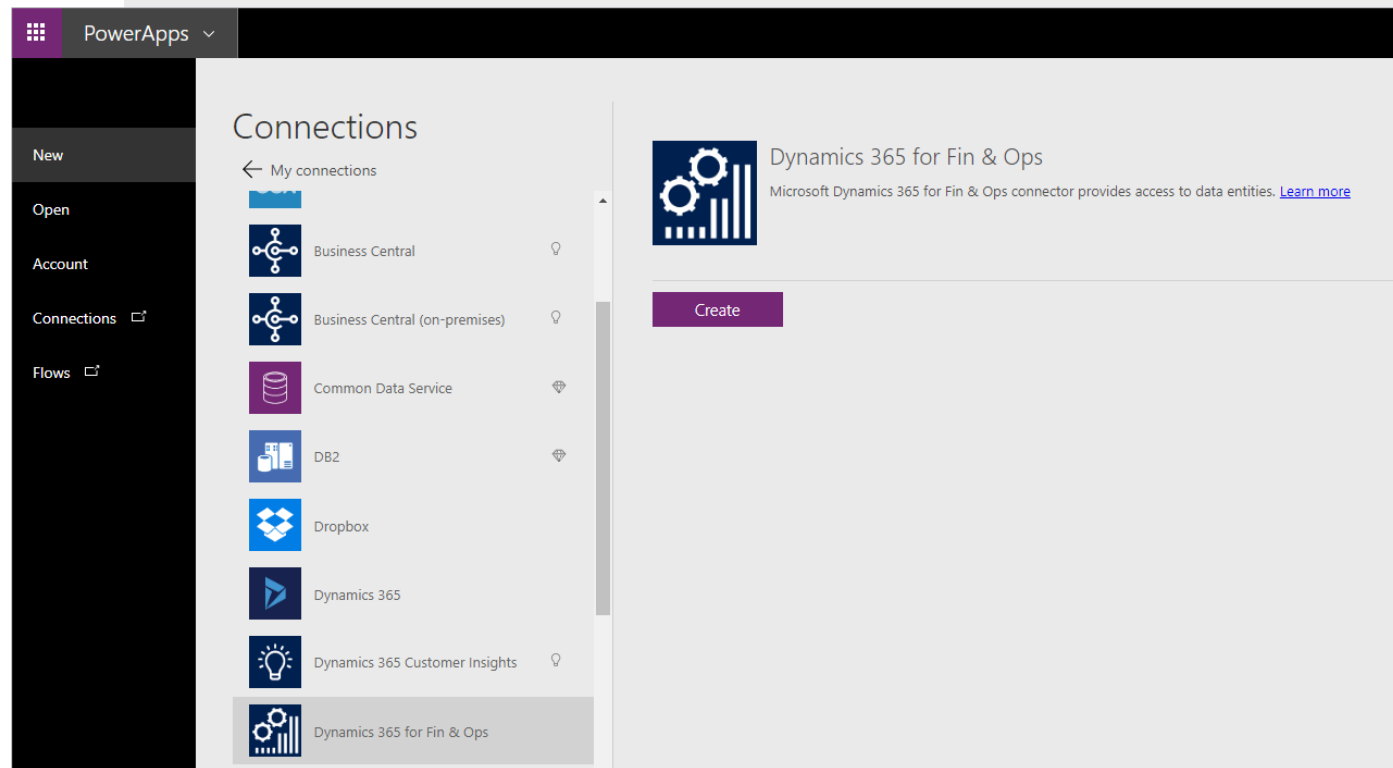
PowerApps

New
Open
Account
Connections
Flows

Connections
My connections

Business Central
Business Central (on-premises)
Common Data Service
DB2
Dropbox
Dynamics 365
Dynamics 365 Customer Insights
Dynamics 365 for Fin & Ops

Dynamics 365 for Fin & Ops
Microsoft Dynamics 365 for Fin & Ops connector provides access to data entities. Learn more

Create